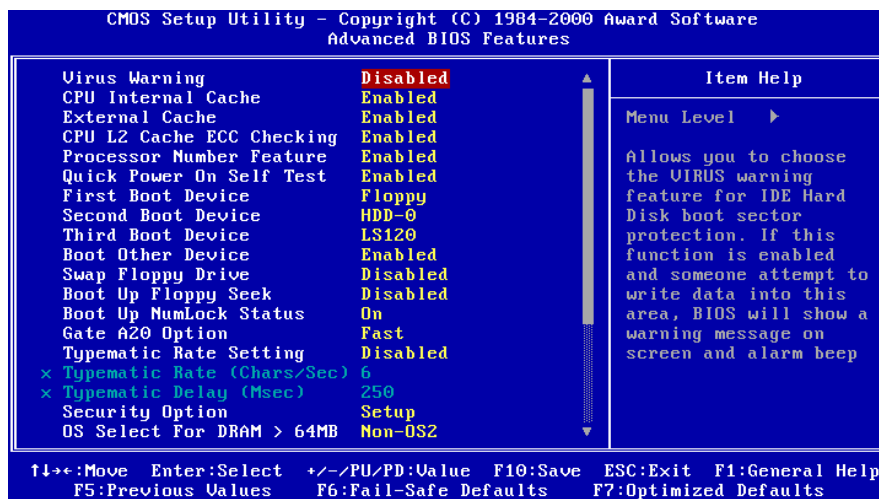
CMOS Setup Utility - Copyright (C) 1984-2000 Award Software
Advanced BIOS Features

| | |
|---|---|
| Virus Warning | Disabled |
| CPU Internal Cache | Enabled |
| External Cache | Enabled |
| CPU L2 Cache ECC Checking | Enabled |
| Processor Number Feature | Enabled |
| Quick Power On Self Test | Enabled |
| First Boot Device | Floppy |
| Second Boot Device | HDD-0 |
| Third Boot Device | LS120 |
| Boot Other Device | Enabled |
| Swap Floppy Drive | Disabled |
| Boot Up Floppy Seek | Disabled |
| Boot Up NumLock Status | On |
| Gate A20 Option | Fast |
| Typematic Rate Setting | Disabled |
| x Typematic Rate (Chars/Sec) | 6 |
| x Typematic Delay (Msec) | 250 |
| Security Option | Setup |
| OS Select For DRAM > 64MB | Non-OS2 |

Item Help

Menu Level ▶

Allows you to choose the VIRUS warning feature for IDE Hard Disk boot sector protection. If this function is enabled and someone attempt to write data into this area, BIOS will show a warning message on screen and alarm beep

↑↓→←:Move Enter:Select +/-/PU/PD:Value F10:Save ESC:Exit F1:General Help
F5:Previous Values F6:Fail-Safe Defaults F7:Optimized Defaults